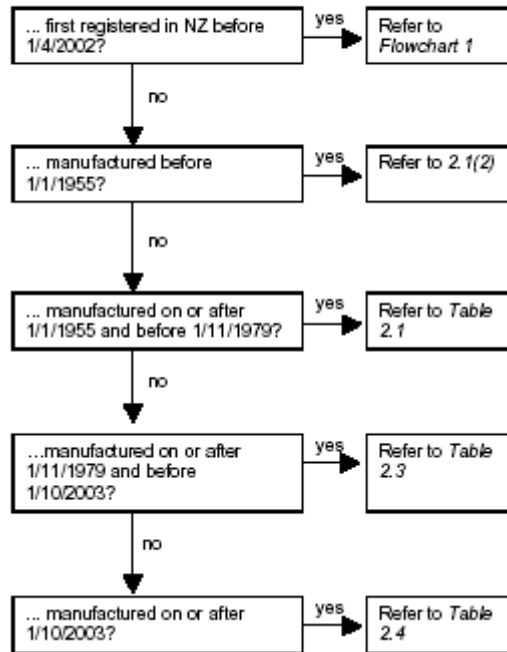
... first registered in NZ before 1/4/2002?

yes

Refer to *Flowchart 1*

no

... manufactured before 1/1/1955?

yes

Refer to *2.1(2)*

no

... manufactured on or after 1/1/1955 and before 1/11/1979?

yes

Refer to *Table 2.1*

no

...manufactured on or after 1/11/1979 and before 1/10/2003?

yes

Refer to *Table 2.3*

no

... manufactured on or after 1/10/2003?

yes

Refer to *Table 2.4*